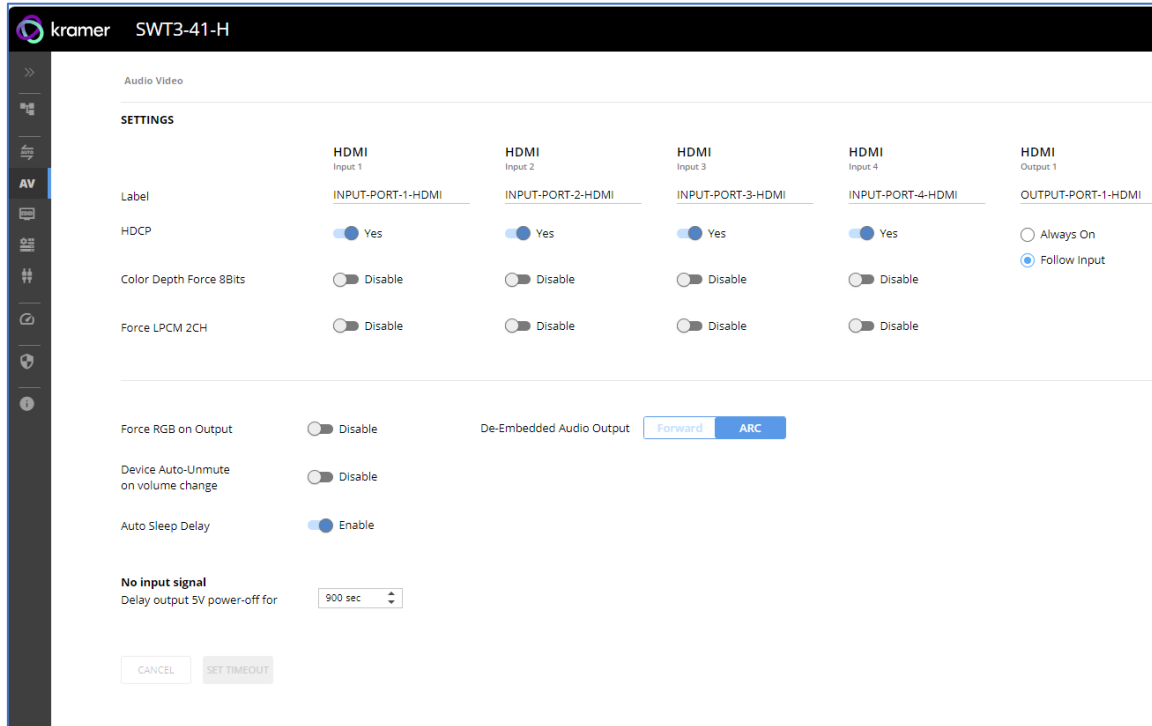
kramer SWT3-41-H

AV

Audio Video

SETTINGS

| | HDMI Input 1 | HDMI Input 2 | HDMI Input 3 | HDMI Input 4 | HDMI Output 1 |
|---|---|---|---|---|---|
| Label | INPUT-PORT-1-HDMI | INPUT-PORT-2-HDMI | INPUT-PORT-3-HDMI | INPUT-PORT-4-HDMI | OUTPUT-PORT-1-HDMI |
| HDCP | Yes | Yes | Yes | Yes | Always On / Follow Input |
| Color Depth Force 8Bits | Disable | Disable | Disable | Disable | |
| Force LPCM 2CH | Disable | Disable | Disable | Disable | |

Force RGB on Output Disable

De-Embedded Audio Output Forward ARC

Device Auto-Unmute on volume change Disable

Auto Sleep Delay Enable

No input signal
Delay output 5V power-off for 900 sec

CANCEL SET TIMEOUT